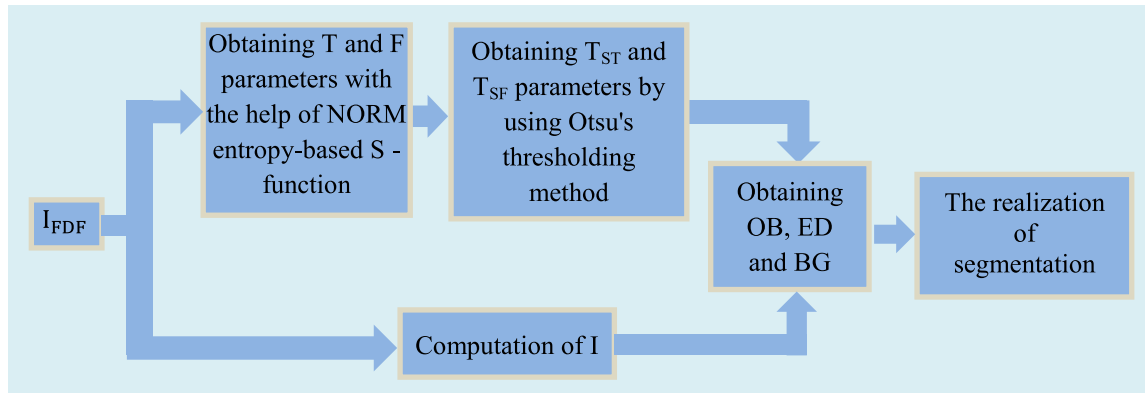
$I_{FDF}$

Obtaining T and F parameters with the help of NORM entropy-based S - function

Obtaining $T_{ST}$ and $T_{SF}$ parameters by using Otsu's thresholding method

Computation of I

Obtaining OB, ED and BG

The realization of segmentation